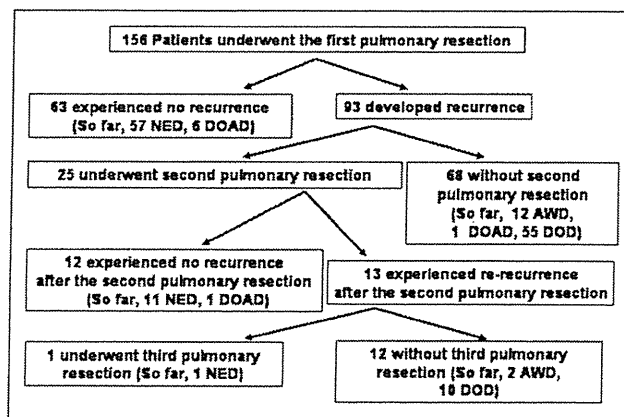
156 Patients underwent the first pulmonary resection

63 experienced no recurrence (So far, 57 NED, 6 DOAD)

93 developed recurrence

25 underwent second pulmonary resection

68 without second pulmonary resection (So far, 12 AWD, 1 DOAD, 55 DOD)

12 experienced no recurrence after the second pulmonary resection (So far, 11 NED, 1 DOAD)

13 experienced re-recurrence after the second pulmonary resection

1 underwent third pulmonary resection (So far, 1 NED)

12 without third pulmonary resection (So far, 2 AWD, 10 DOD)